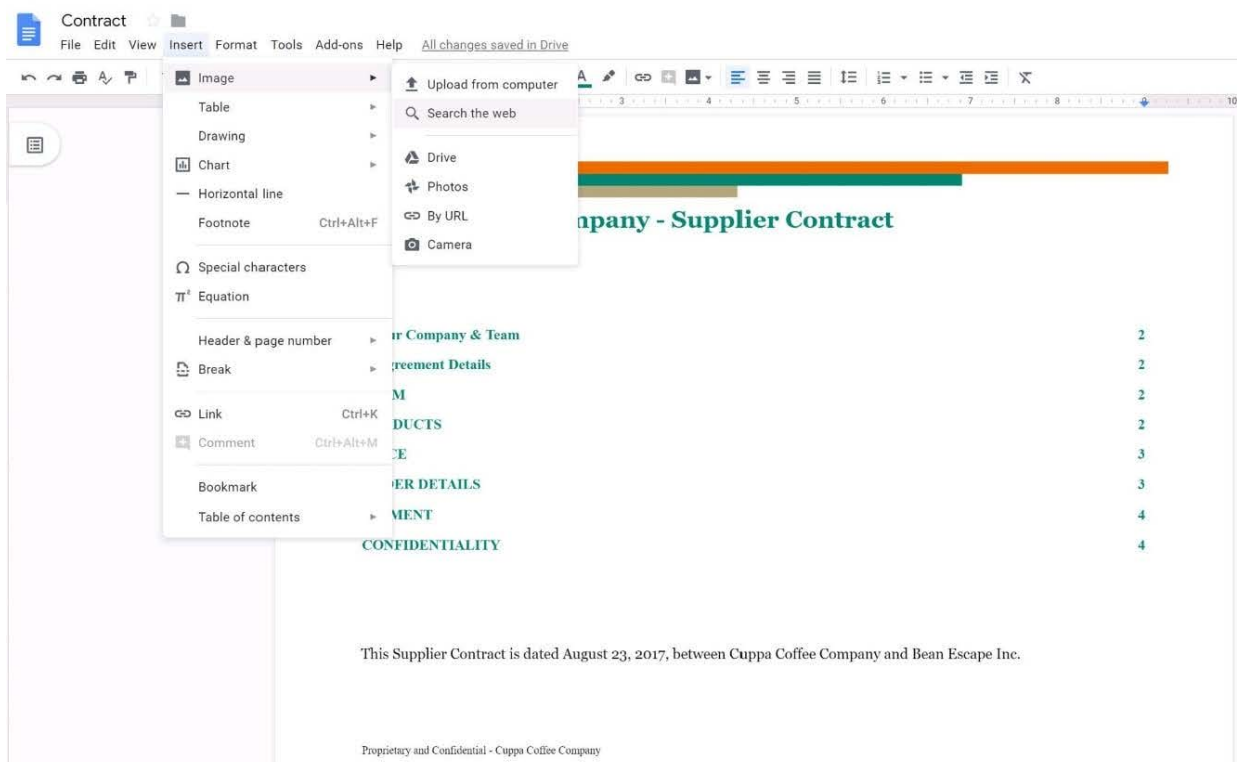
Contract

File Edit View Insert Format Tools Add-ons Help All changes saved in Drive

Image
Table
Drawing
Chart
Horizontal line
Footnote Ctrl+Alt+F
Special characters
Equation
Header & page number
Break
Link Ctrl+K
Comment Ctrl+Alt+M
Bookmark
Table of contents

Upload from computer
Search the web
Drive
Photos
By URL
Camera

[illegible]npany - Supplier Contract

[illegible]r Company & Team 2
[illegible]reement Details 2
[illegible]M 2
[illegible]DUCTS 2
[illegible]E 3
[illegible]ER DETAILS 3
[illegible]MENT 4
CONFIDENTIALITY 4

This Supplier Contract is dated August 23, 2017, between Cuppa Coffee Company and Bean Escape Inc.

Proprietary and Confidential - Cuppa Coffee Company